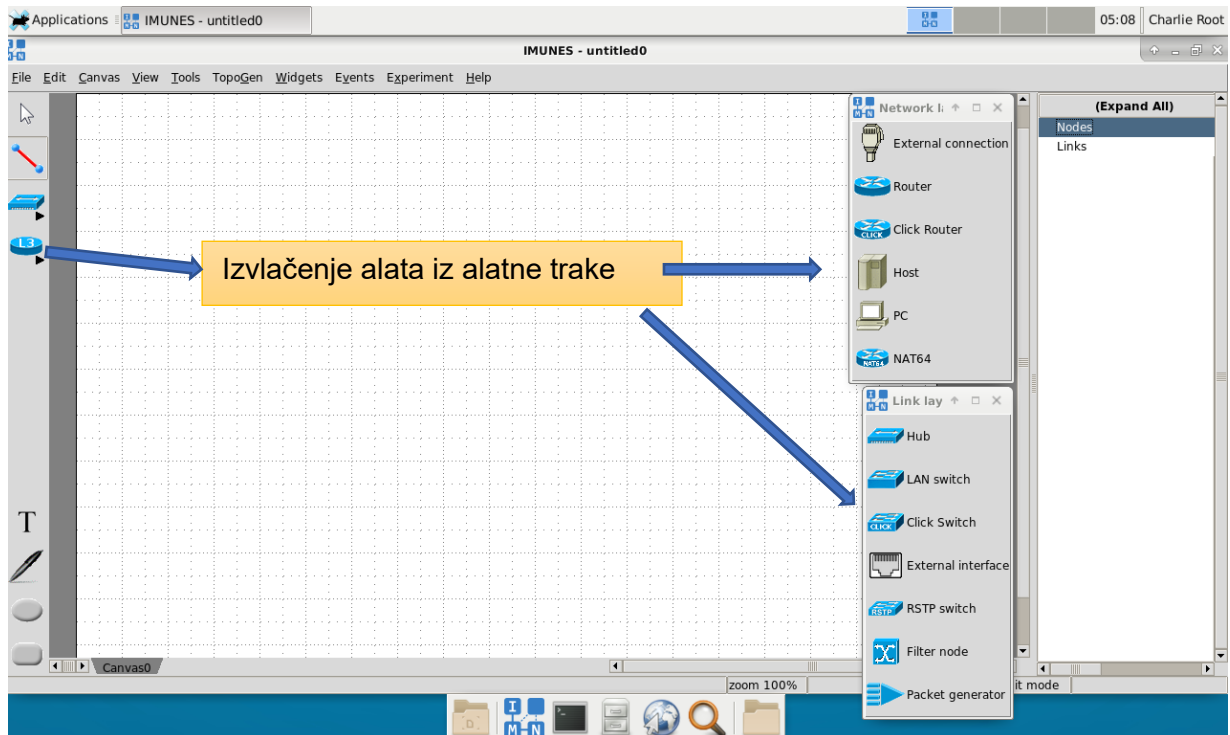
Applications IMUNES - untitled0

05:08 Charlie Root

IMUNES - untitled0

File Edit Canvas View Tools TopoGen Widgets Events Experiment Help

L3

Izvlačenje alata iz alatne trake

Network l

External connection

Router

Click Router

Host

PC

NAT64

Link lay

Hub

LAN switch

Click Switch

External interface

RSTP switch

Filter node

Packet generator

(Expand All)

Nodes

Links

T

Canvas0

zoom 100%

it mode